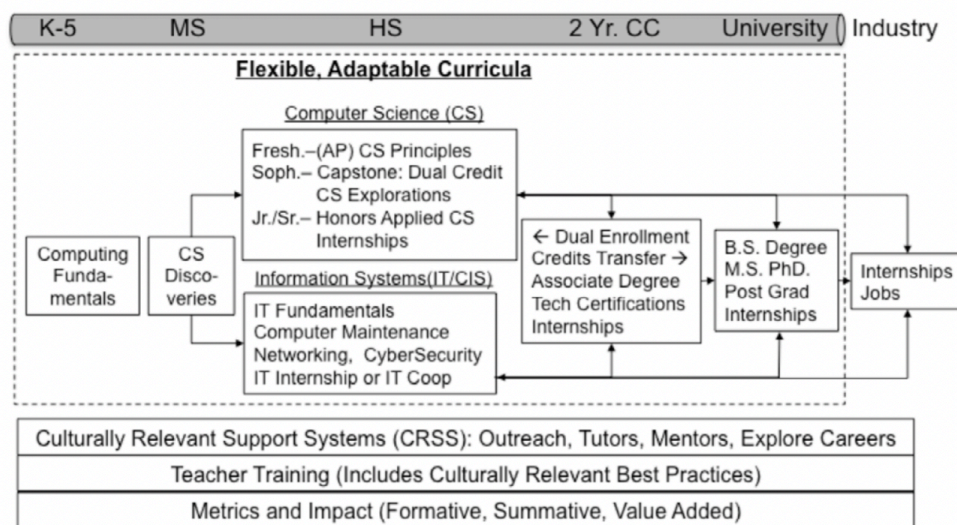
K-5 MS HS 2 Yr. CC University Industry

Flexible, Adaptable Curricula

Computer Science (CS)

Fresh.–(AP) CS Principles
Soph.– Capstone: Dual Credit CS Explorations
Jr./Sr.– Honors Applied CS Internships

Computing Fundamentals

CS Discoveries

Information Systems(IT/CIS)

IT Fundamentals
Computer Maintenance
Networking, CyberSecurity
IT Internship or IT Coop

← Dual Enrollment Credits Transfer →
Associate Degree
Tech Certifications
Internships

B.S. Degree
M.S. PhD.
Post Grad
Internships

Internships
Jobs

Culturally Relevant Support Systems (CRSS): Outreach, Tutors, Mentors, Explore Careers

Teacher Training (Includes Culturally Relevant Best Practices)

Metrics and Impact (Formative, Summative, Value Added)